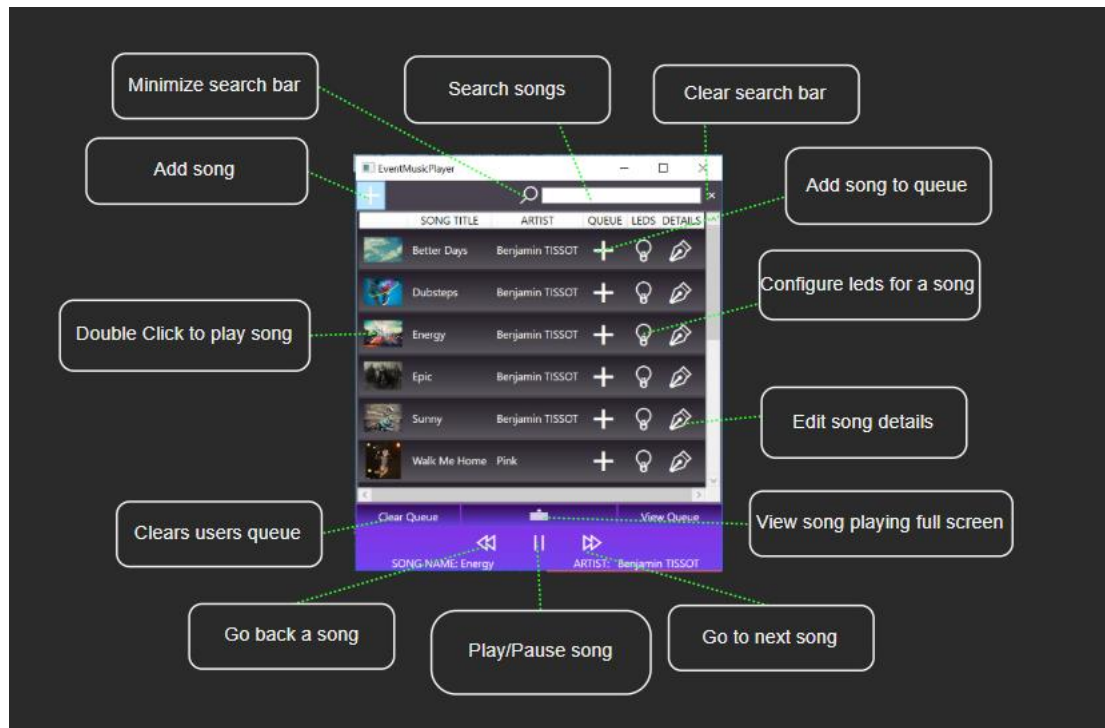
Minimize search bar

Search songs

Clear search bar

Add song

EventMusicPlayer

Add song to queue

| SONG TITLE | ARTIST | QUEUE | LEDS | DETAILS |
|---|---|---|---|---|
| Better Days | Benjamin TISSOT | | | |
| Dubsteps | Benjamin TISSOT | | | |
| Energy | Benjamin TISSOT | | | |
| Epic | Benjamin TISSOT | | | |
| Sunny | Benjamin TISSOT | | | |
| Walk Me Home | Pink | | | |

Configure leds for a song

Double Click to play song

Edit song details

Clear Queue

View Queue

Clears users queue

View song playing full screen

SONG NAME: Energy

ARTIST: Benjamin TISSOT

Go back a song

Play/Pause song

Go to next song